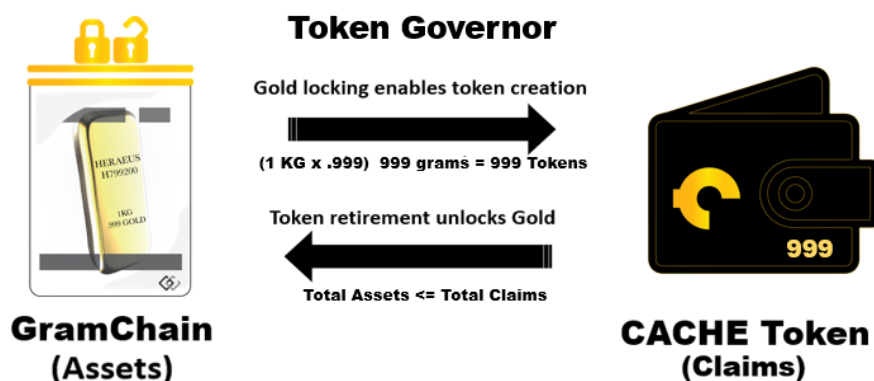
Token Governor

Gold locking enables token creation

(1 KG x .999) 999 grams = 999 Tokens

Token retirement unlocks Gold

Total Assets <= Total Claims

HERAEUS
H799200
1KG
.999 GOLD

999

GramChain
(Assets)

CACHE Token
(Claims)